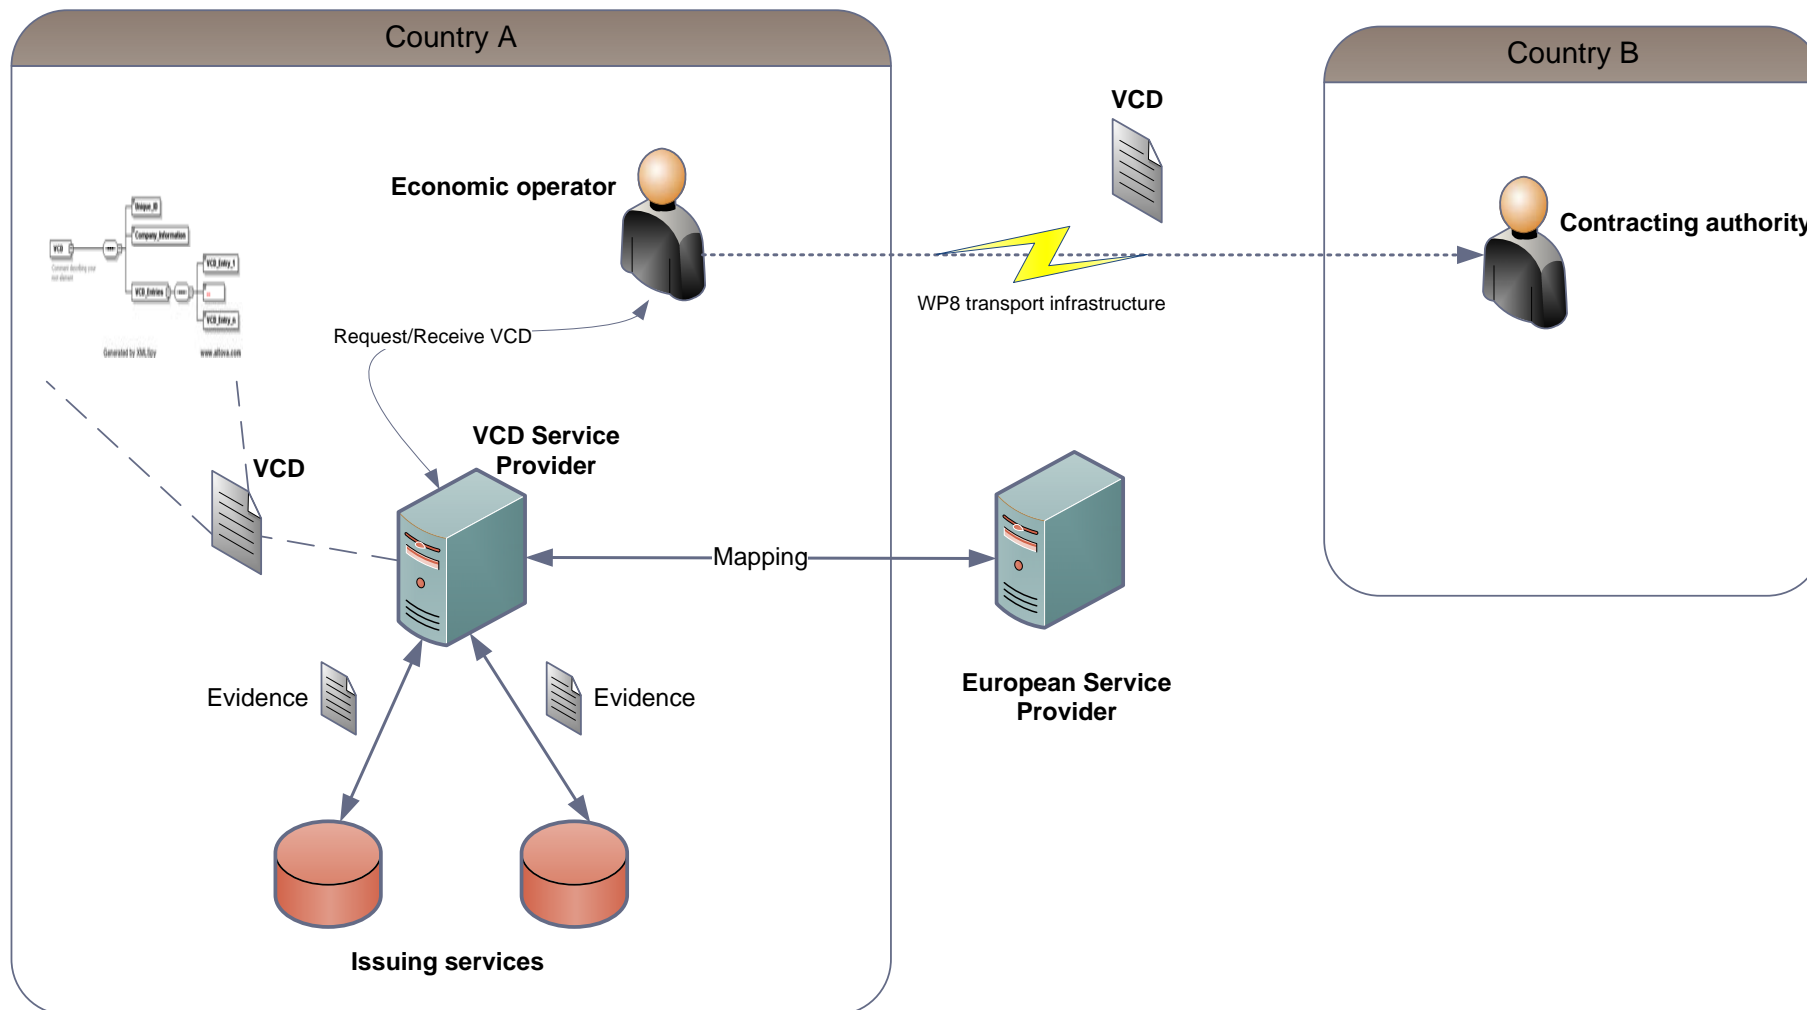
Country A

Country B

VCD

Economic operator

Contracting authority

VCD

Unique_ID

Company_Information

VCD_Entry_1

VCD_Entries

VCD_Entry_n

Comment describing your root element

Generated by XMLSpy

www.altova.com

WP8 transport infrastructure

Request/Receive VCD

VCD Service Provider

VCD

Mapping

European Service Provider

Evidence

Evidence

Issuing services